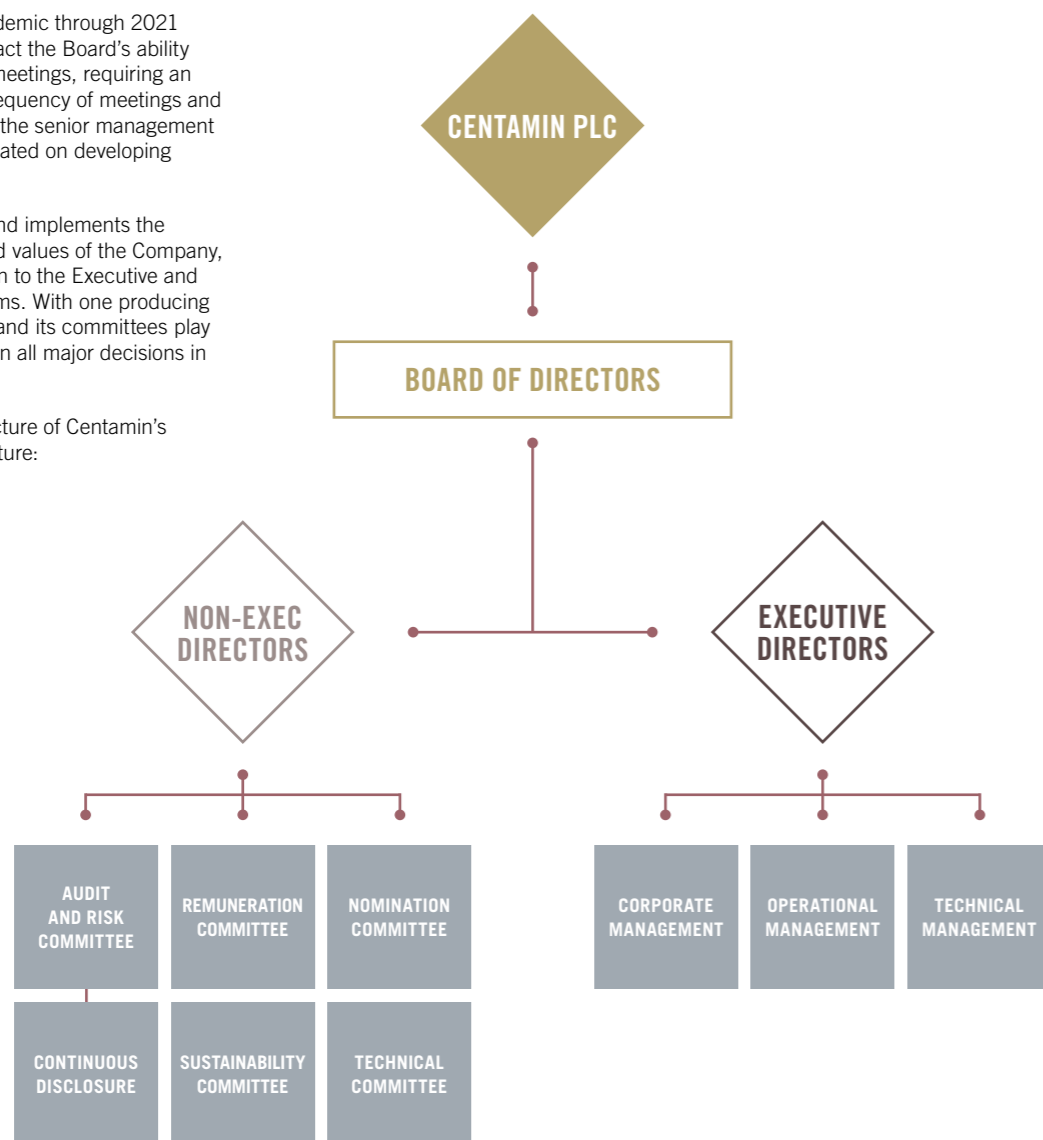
demic through 2021 act the Board's ability meetings, requiring an equency of meetings and the senior management ated on developing

nd implements the d values of the Company, n to the Executive and ms. With one producing and its committees play n all major decisions in

cture of Centamin's ture:

CENTAMIN PLC

BOARD OF DIRECTORS

NON-EXEC DIRECTORS

EXECUTIVE DIRECTORS

AUDIT AND RISK COMMITTEE

REMUNERATION COMMITTEE

NOMINATION COMMITTEE

CONTINUOUS DISCLOSURE

SUSTAINABILITY COMMITTEE

TECHNICAL COMMITTEE

CORPORATE MANAGEMENT

OPERATIONAL MANAGEMENT

TECHNICAL MANAGEMENT